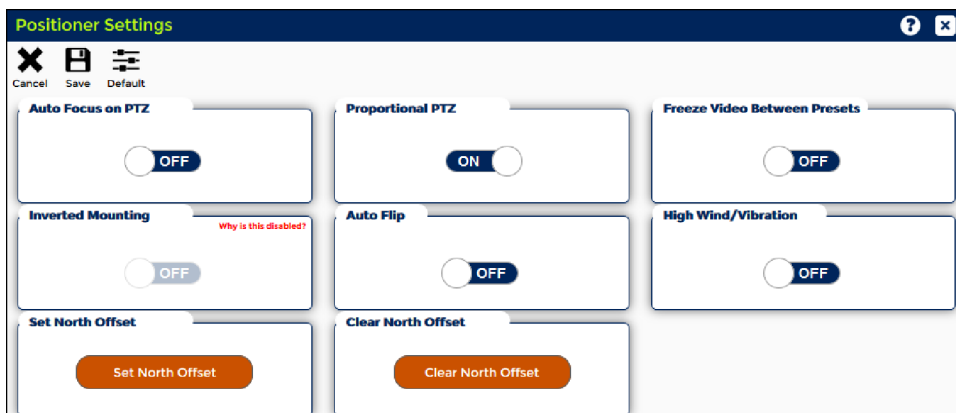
Positioner Settings

Cancel Save Default

Auto Focus on PTZ

OFF

Proportional PTZ

ON

Freeze Video Between Presets

OFF

Inverted Mounting

Why is this disabled?

OFF

Auto Flip

OFF

High Wind/Vibration

OFF

Set North Offset

Set North Offset

Clear North Offset

Clear North Offset